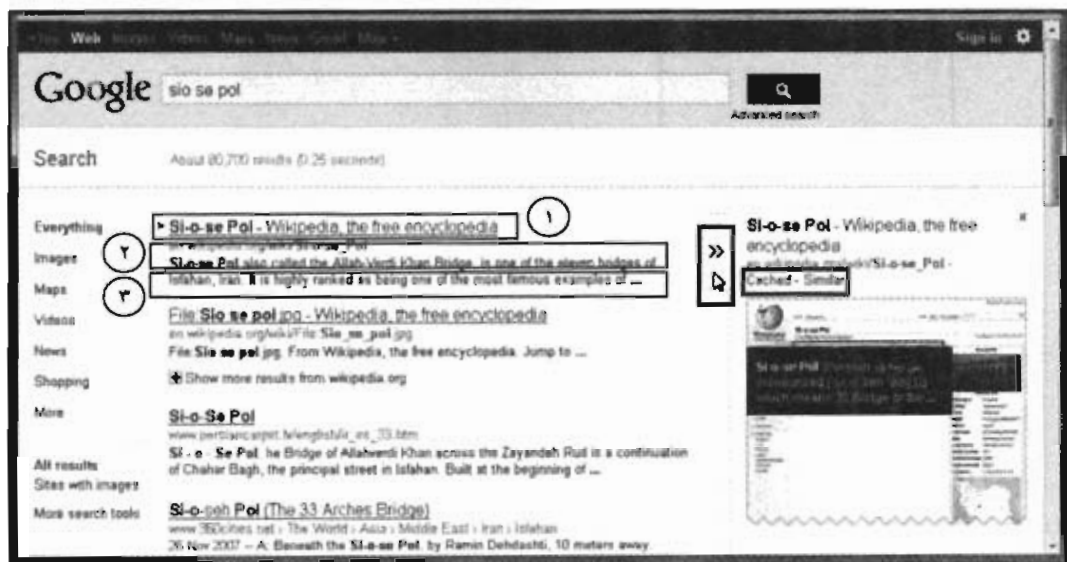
+You Web Images Videos Maps News Gmail More

Sign in

Google sio se pol

Advanced search

Search

About 80,700 results (0.25 seconds)

Everything
Images
Maps
Videos
News
Shopping
More

All results
Sites with images
More search tools

١
٢
٣

Si-o-se Pol - Wikipedia, the free encyclopedia
en.wikipedia.org/wiki/Si-o-se_Pol
Si-o-se Pol also called the Allah-Verdi Khan Bridge, is one of the eleven bridges of Isfahan, Iran. It is highly ranked as being one of the most famous examples of ...

File:Sio se pol.jpg - Wikipedia, the free encyclopedia
en.wikipedia.org/wiki/File:Sio_se_pol.jpg
File:Sio se pol.jpg. From Wikipedia, the free encyclopedia. Jump to ...

Show more results from wikipedia.org

Si-o-Se Pol
www.persiancarpet.tv/english/s_es_33.htm
Si - o - Se Pol, he Bridge of Allahverdi Khan across the Zayandeh Rud is a continuation of Chahar Bagh, the principal street in Isfahan. Built at the beginning of ...

Si-o-seh Pol (The 33 Arches Bridge)
www.360cities.net › The World › Asia › Middle East › Iran › Isfahan
26 Nov 2007 – A: Beneath the Si-o-se Pol, by Ramin Dehdashti, 10 meters away

»

Si-o-se Pol - Wikipedia, the free encyclopedia
en.wikipedia.org/wiki/Si-o-se_Pol -
Cached - Similar